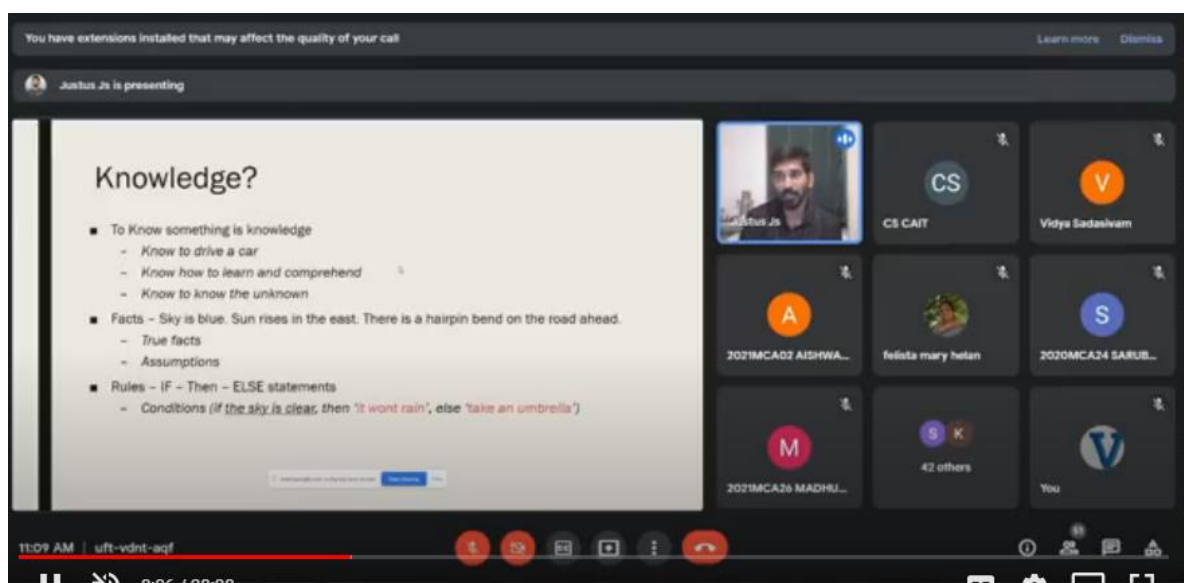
You have extensions installed that may affect the quality of your call

Learn more Dismiss

Justus Js is presenting

Knowledge?

- To Know something is knowledge
  - Know to drive a car
  - Know how to learn and comprehend
  - Know to know the unknown
- Facts – Sky is blue. Sun rises in the east. There is a hairpin bend on the road ahead.
  - True facts
  - Assumptions
- Rules – IF – Then – ELSE statements
  - Conditions (If the sky is clear, then 'it wont rain', else 'take an umbrella')

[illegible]

Justus Js

CS

CS CAIT

V

Vidya Sadasivam

A

2021MCA02 AISHWA...

felista mary helan

S

2020MCA24 SARUB...

M

2021MCA26 MADHU...

S K

42 others

You

11:09 AM | uft-vdnt-aqf

0:06 / 28:38